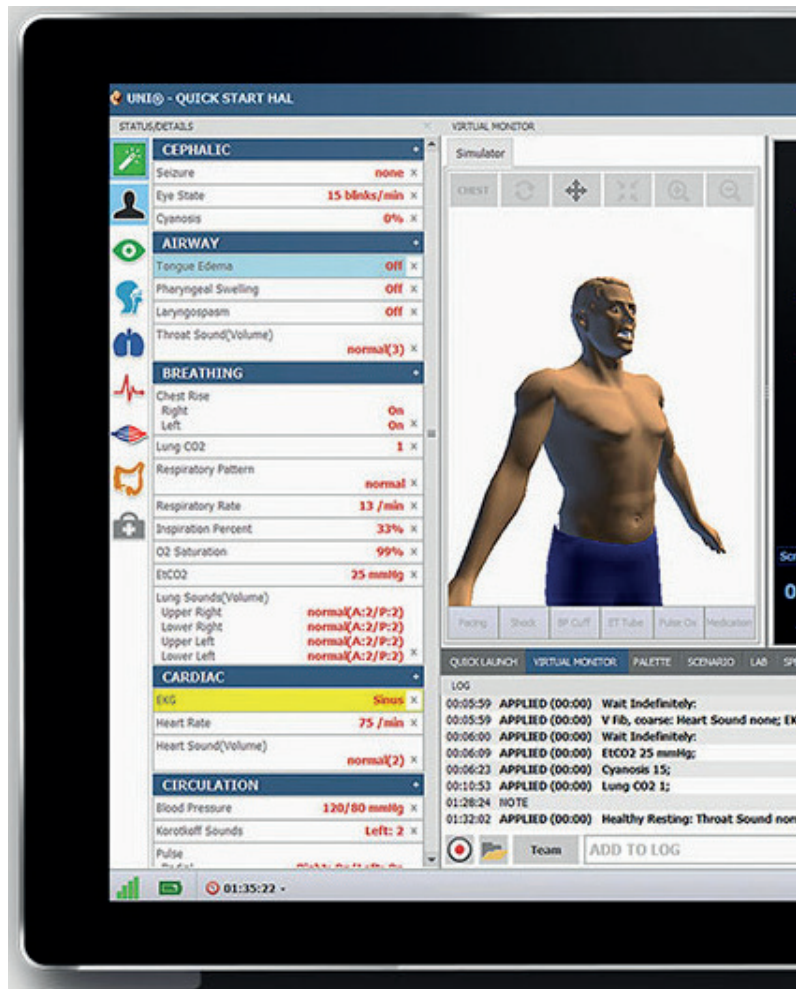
UNI® - QUICK START HAL

STATUS/DETAILS

CEPHALIC
Seizure none ×
Eye State 15 blinks/min ×
Cyanosis 0% ×

AIRWAY
Tongue Edema Off ×
Pharyngeal Swelling Off ×
Laryngospasm Off ×
Throat Sound(Volume) normal(3) ×

BREATHING
Chest Rise
Right On
Left On ×
Lung CO2 1 ×
Respiratory Pattern normal ×
Respiratory Rate 13 /min ×
Inspiration Percent 33% ×
O2 Saturation 99% ×
EtCO2 25 mmHg ×
Lung Sounds(Volume)
Upper Right normal(A:2/P:2)
Lower Right normal(A:2/P:2)
Upper Left normal(A:2/P:2)
Lower Left normal(A:2/P:2) ×

CARDIAC
EKG Sinus ×
Heart Rate 75 /min ×
Heart Sound(Volume) normal(2) ×

CIRCULATION
Blood Pressure 120/80 mmHg ×
Korotkoff Sounds Left: 2 ×
Pulse
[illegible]

01:35:22

VIRTUAL MONITOR
Simulator
CHEST
Pacing Shock BP Cuff ET Tube Pulse Ox Medication

QUICK LAUNCH VIRTUAL MONITOR PALETTE SCENARIO LAB SP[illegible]
LOG
00:05:59 APPLIED (00:00) Wait Indefinitely:
00:05:59 APPLIED (00:00) V Fib, coarse: Heart Sound none; EK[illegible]
00:06:00 APPLIED (00:00) Wait Indefinitely:
00:06:09 APPLIED (00:00) EtCO2 25 mmHg;
00:06:23 APPLIED (00:00) Cyanosis 15;
00:10:53 APPLIED (00:00) Lung CO2 1;
01:28:24 NOTE
01:32:02 APPLIED (00:00) Healthy Resting: Throat Sound nor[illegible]
Team ADD TO LOG